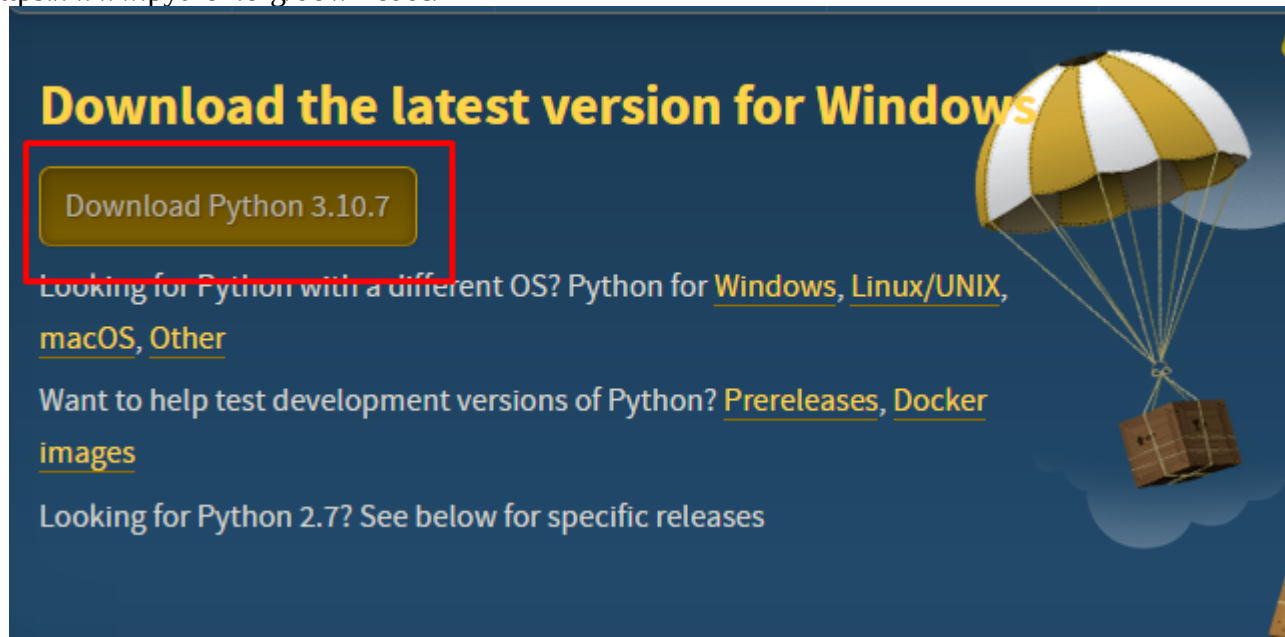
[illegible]

Download the latest version for Windows

Download Python 3.10.7

Looking for Python with a different OS? Python for Windows, Linux/UNIX, macOS, Other

Want to help test development versions of Python? Prereleases, Docker images

Looking for Python 2.7? See below for specific releases